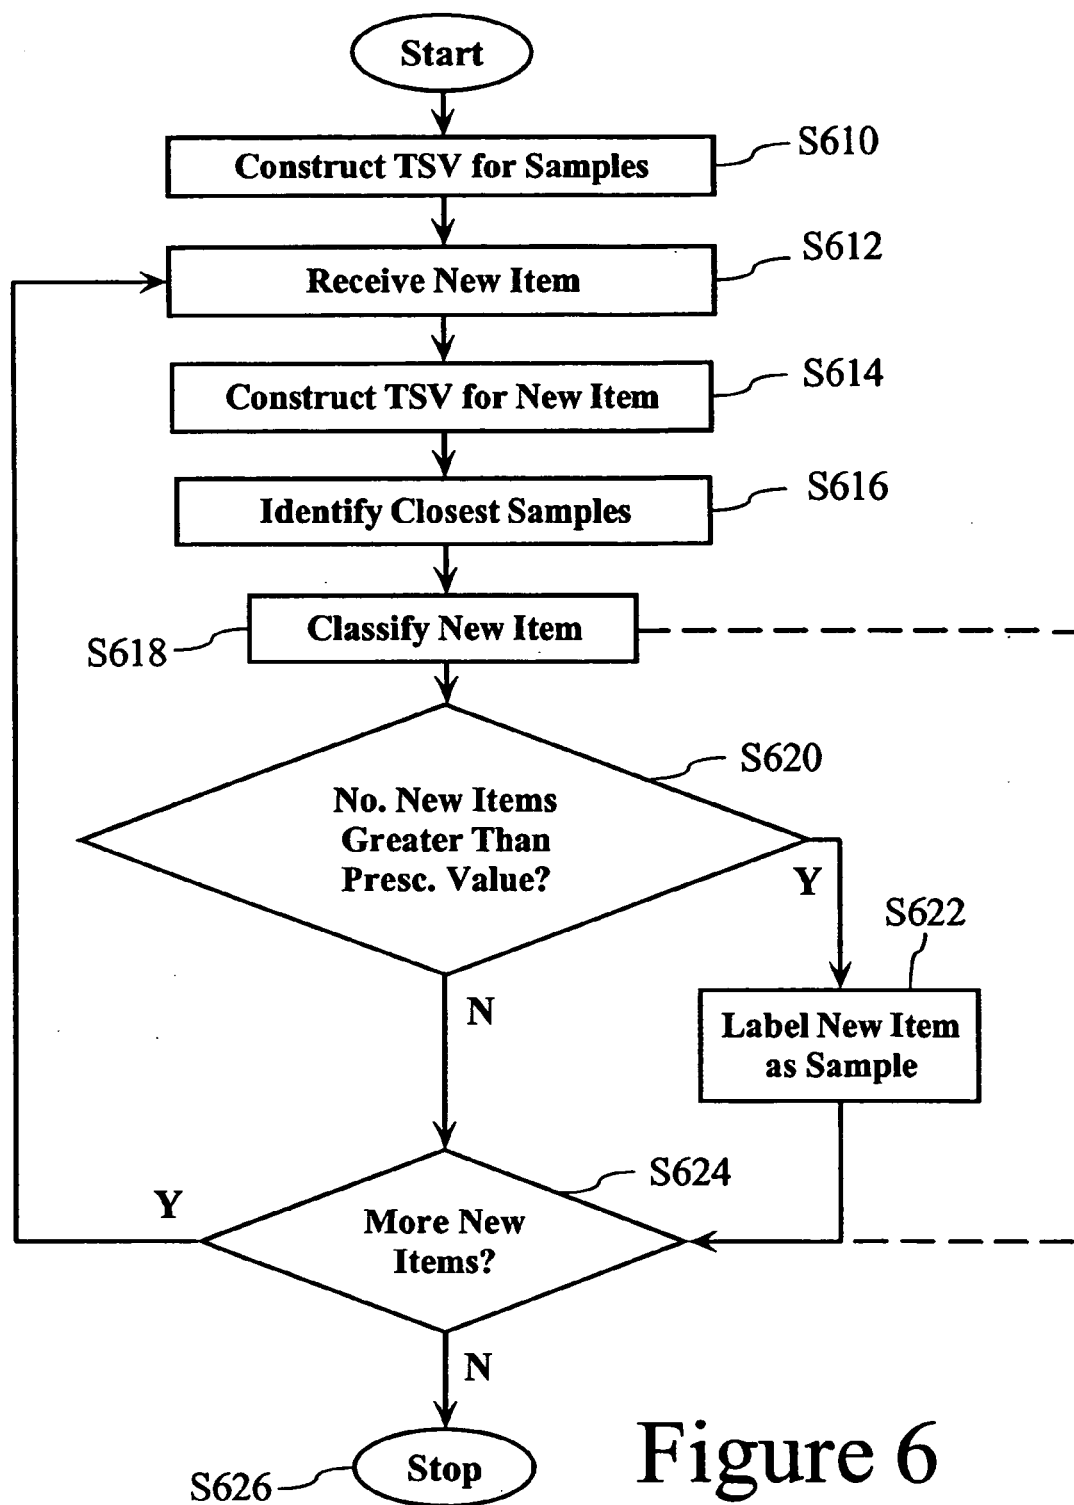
Start

Construct TSV for Samples
S610

Receive New Item
S612

Construct TSV for New Item
S614

Identify Closest Samples
S616

S618
Classify New Item

No. New Items Greater Than Presc. Value?
S620

Y

S622
Label New Item as Sample

N

Y
More New Items?
S624

N

S626
Stop

Figure 6